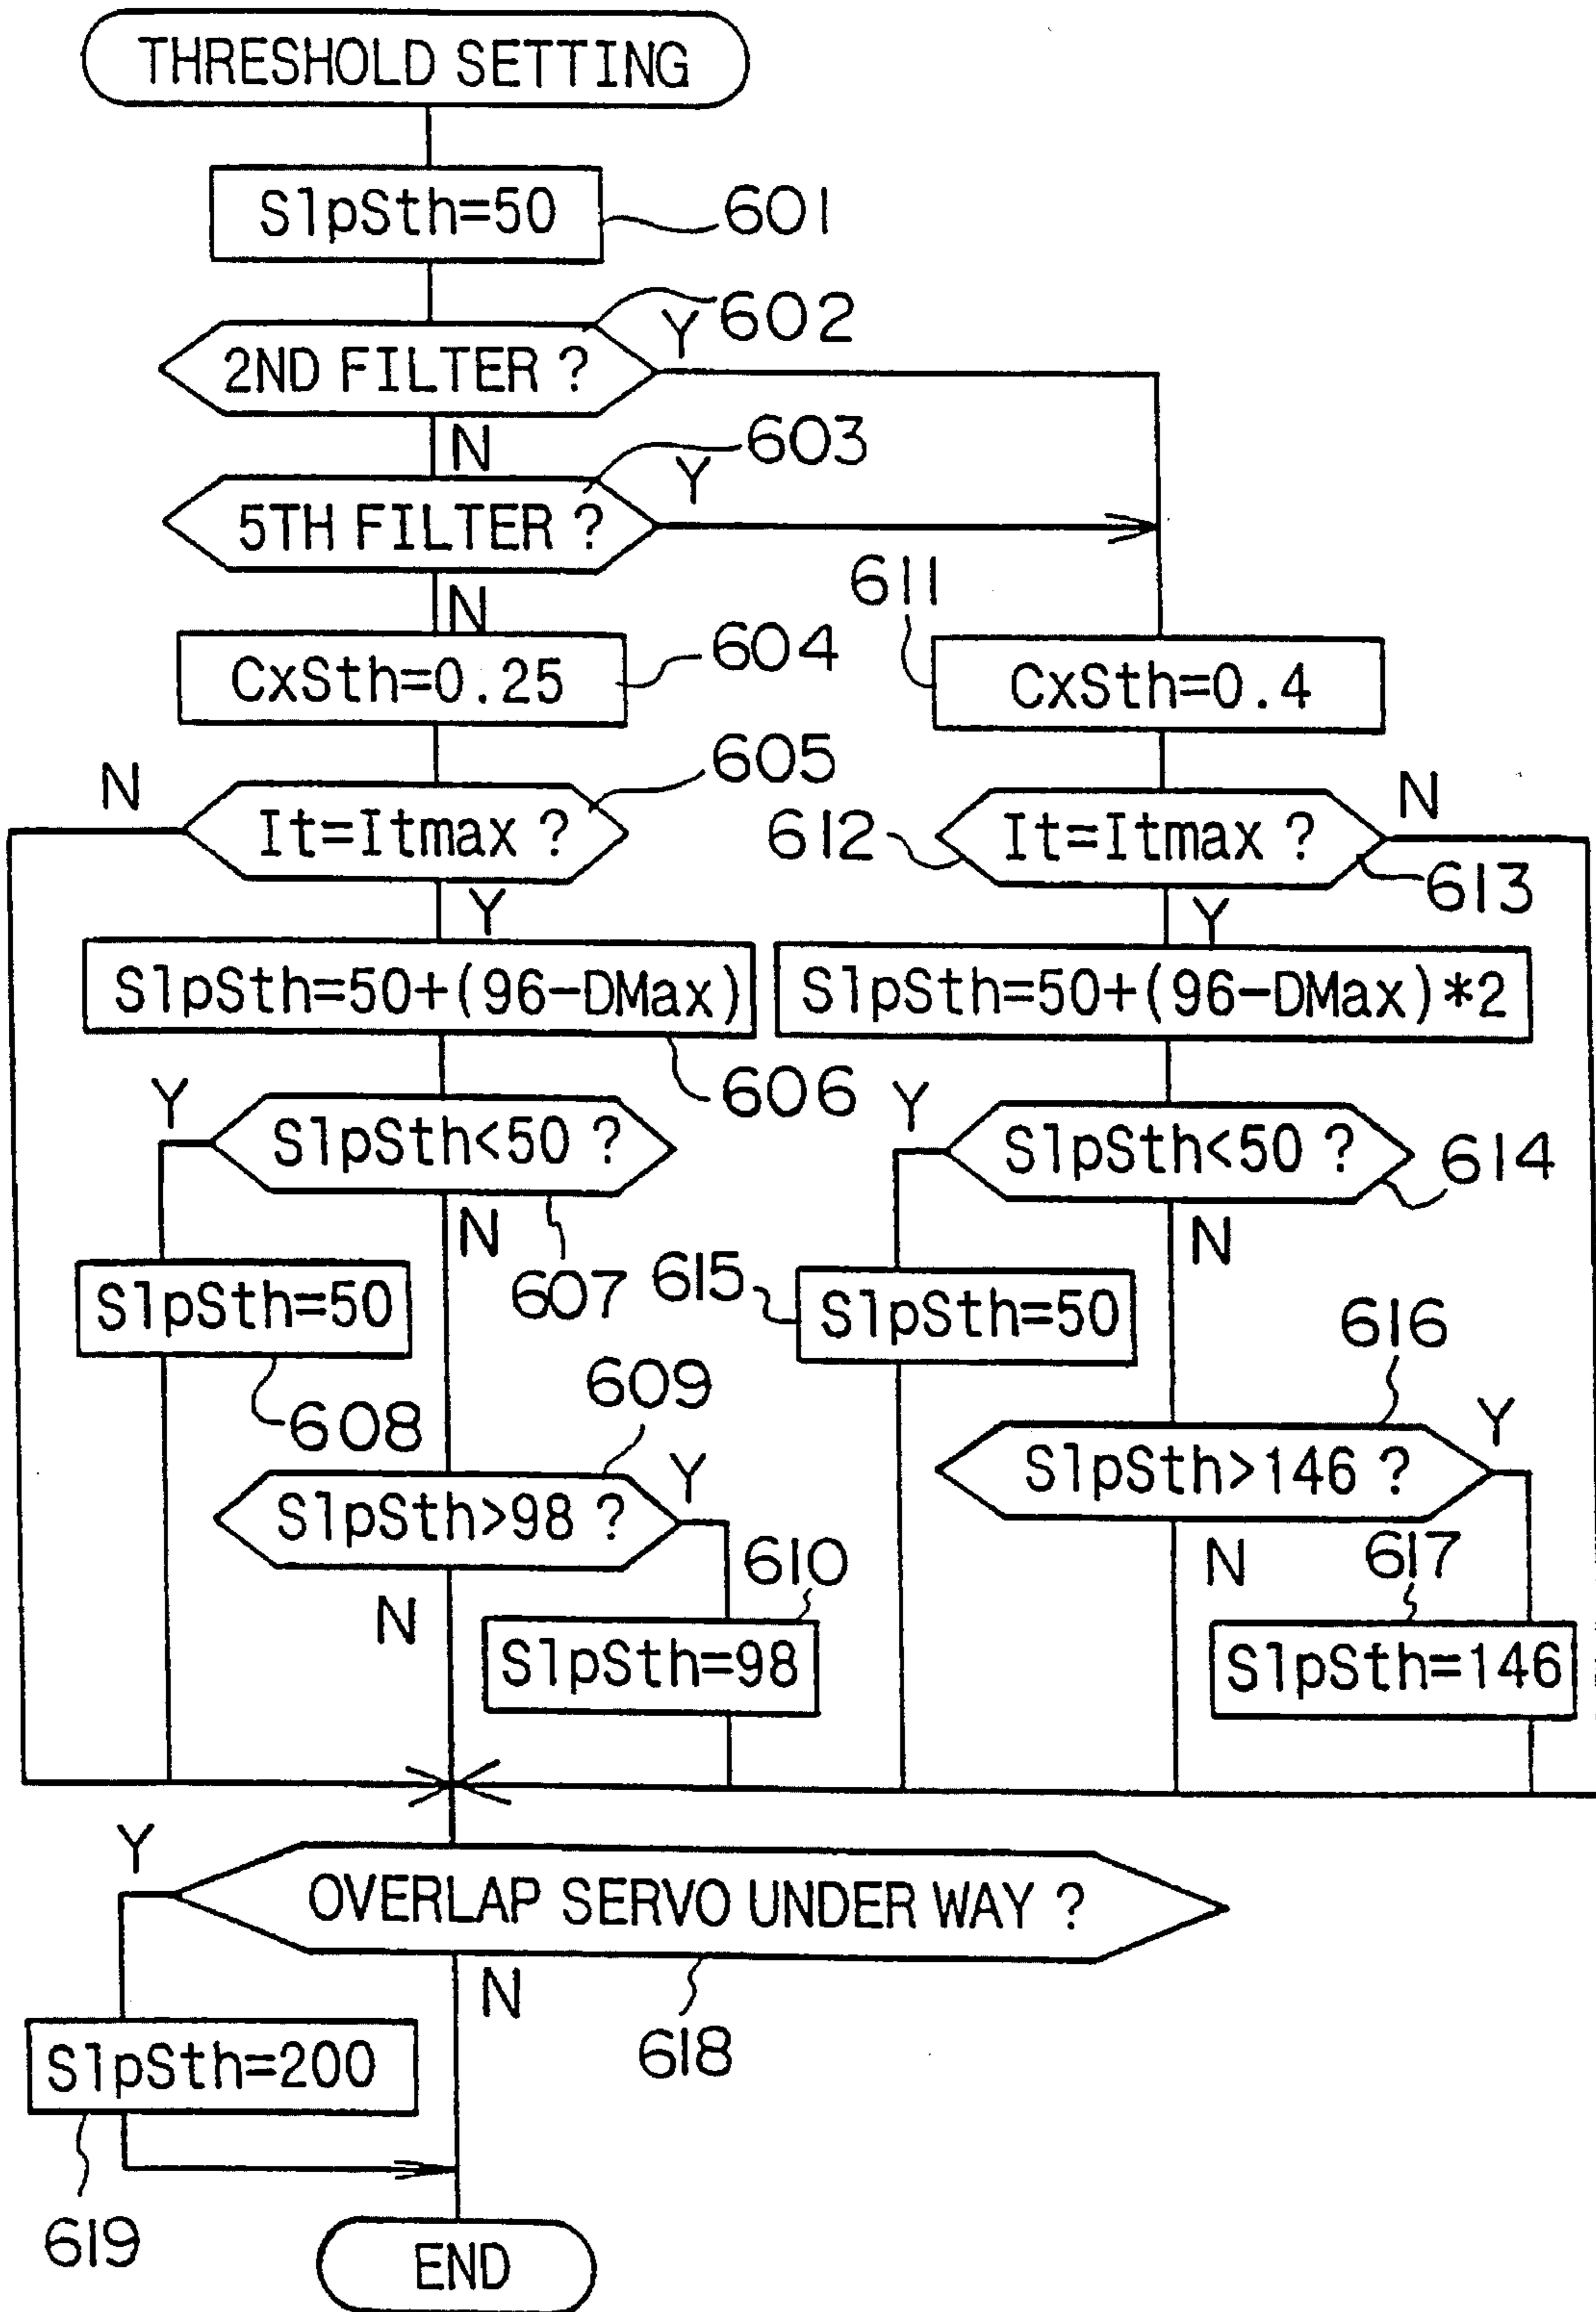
THRESHOLD SETTING

SlpSth=50 601

2ND FILTER ? 602 Y

N

5TH FILTER ? 603 Y

N

CxSth=0.25 604

611 CxSth=0.4

605

N It=Itmax ?

612 It=Itmax ? N 613

Y

SlpSth=50+(96−DMax)

Y

SlpSth=50+(96−DMax)*2

606

Y SlpSth<50 ?

Y SlpSth<50 ? 614

N 607

615 SlpSth=50

N

SlpSth=50

608

609

616

SlpSth>98 ? Y

SlpSth>146 ? Y

610

N

N 617

SlpSth=98

SlpSth=146

Y

OVERLAP SERVO UNDER WAY ?

N

618

SlpSth=200

619

END